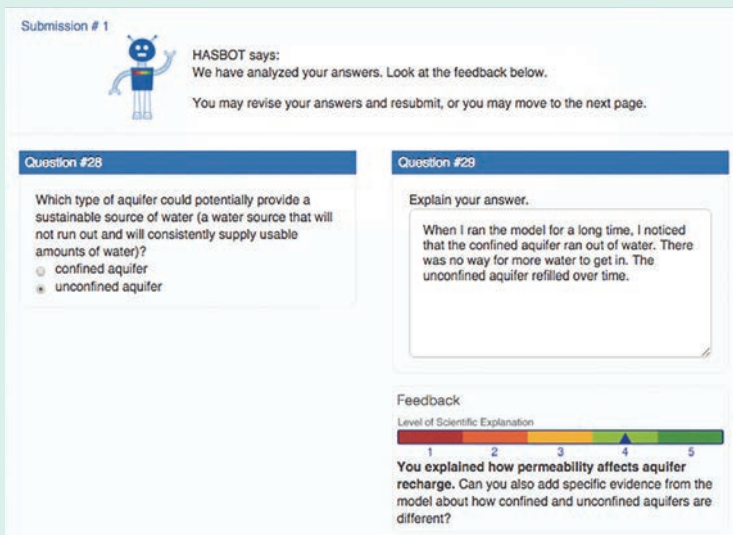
Submission # 1

HASBOT says:
We have analyzed your answers. Look at the feedback below.

You may revise your answers and resubmit, or you may move to the next page.

Question #28

Which type of aquifer could potentially provide a sustainable source of water (a water source that will not run out and will consistently supply usable amounts of water)?
confined aquifer
unconfined aquifer

Question #29

Explain your answer.

When I ran the model for a long time, I noticed that the confined aquifer ran out of water. There was no way for more water to get in. The unconfined aquifer refilled over time.

Feedback

Level of Scientific Explanation

1 2 3 4 5

**You explained how permeability affects aquifer recharge.** Can you also add specific evidence from the model about how confined and unconfined aquifers are different?